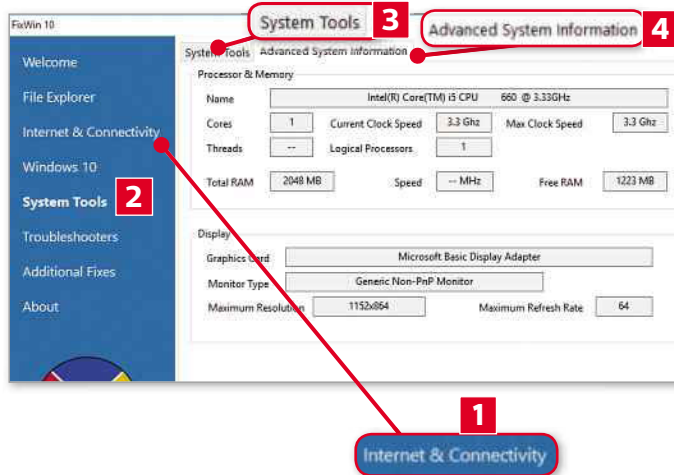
FixWin 10

System Tools 3

Advanced System Information 4

Welcome

File Explorer

Internet & Connectivity

Windows 10

System Tools 2

Troubleshooters

Additional Fixes

About

System Tools Advanced System Information

Processor & Memory

Name Intel(R) Core(TM) i5 CPU 660 @ 3.33GHz

Cores 1 Current Clock Speed 3.3 Ghz Max Clock Speed 3.3 Ghz

Threads -- Logical Processors 1

Total RAM 2048 MB Speed -- MHz Free RAM 1223 MB

Display

Graphics Card Microsoft Basic Display Adapter

Monitor Type Generic Non-PnP Monitor

Maximum Resolution 1152x864 Maximum Refresh Rate 64

1

Internet & Connectivity